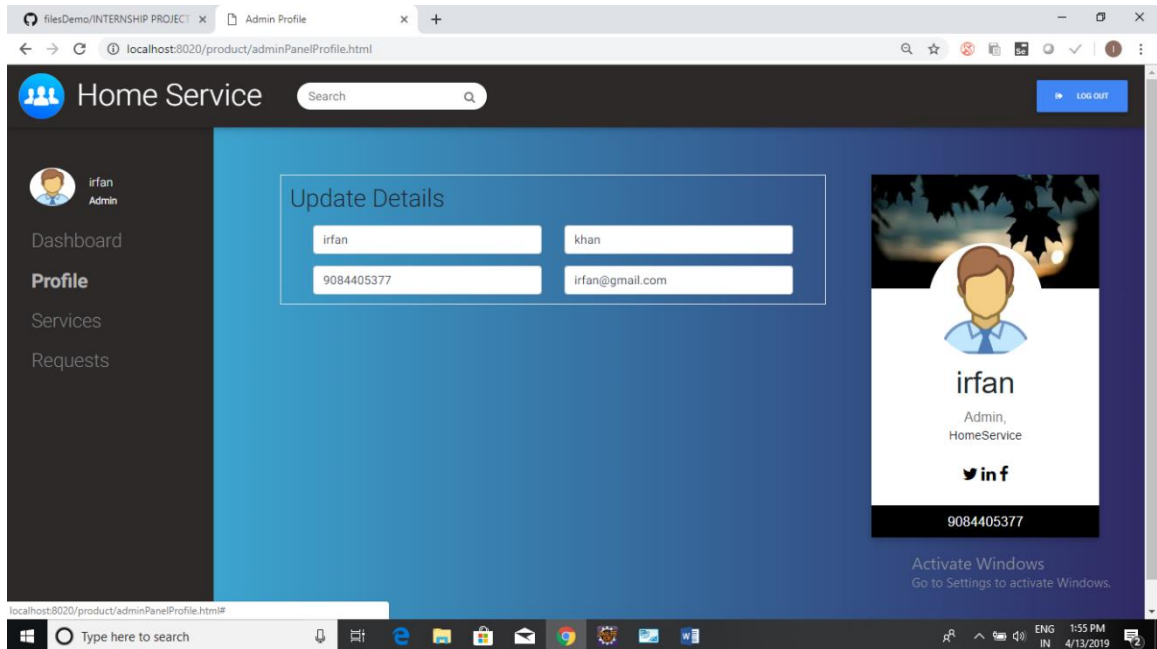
filesDemo/INTERNSHIP PROJECT ×

Admin Profile ×

+

localhost:8020/product/adminPanelProfile.html

Home Service

Search

LOG OUT

irfan
Admin

Dashboard

Profile

Services

Requests

Update Details

irfan

khan

9084405377

irfan@gmail.com

irfan

Admin,
HomeService

9084405377

Activate Windows
Go to Settings to activate Windows.

localhost:8020/product/adminPanelProfile.html#

Type here to search

ENG
IN

1:55 PM
4/13/2019

2